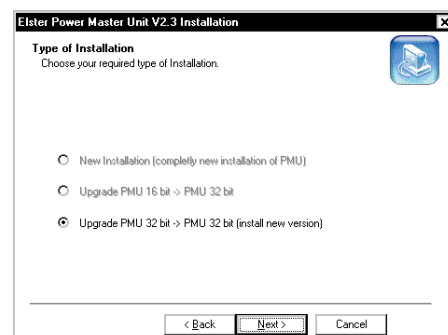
Elster Power Master Unit V2.3 Installation

Type of Installation
Choose your required type of Installation.

New Installation (completly new installation of PMU)

Upgrade PMU 16 bit -> PMU 32 bit

Upgrade PMU 32 bit -> PMU 32 bit (install new version)

< Back
Next >
Cancel